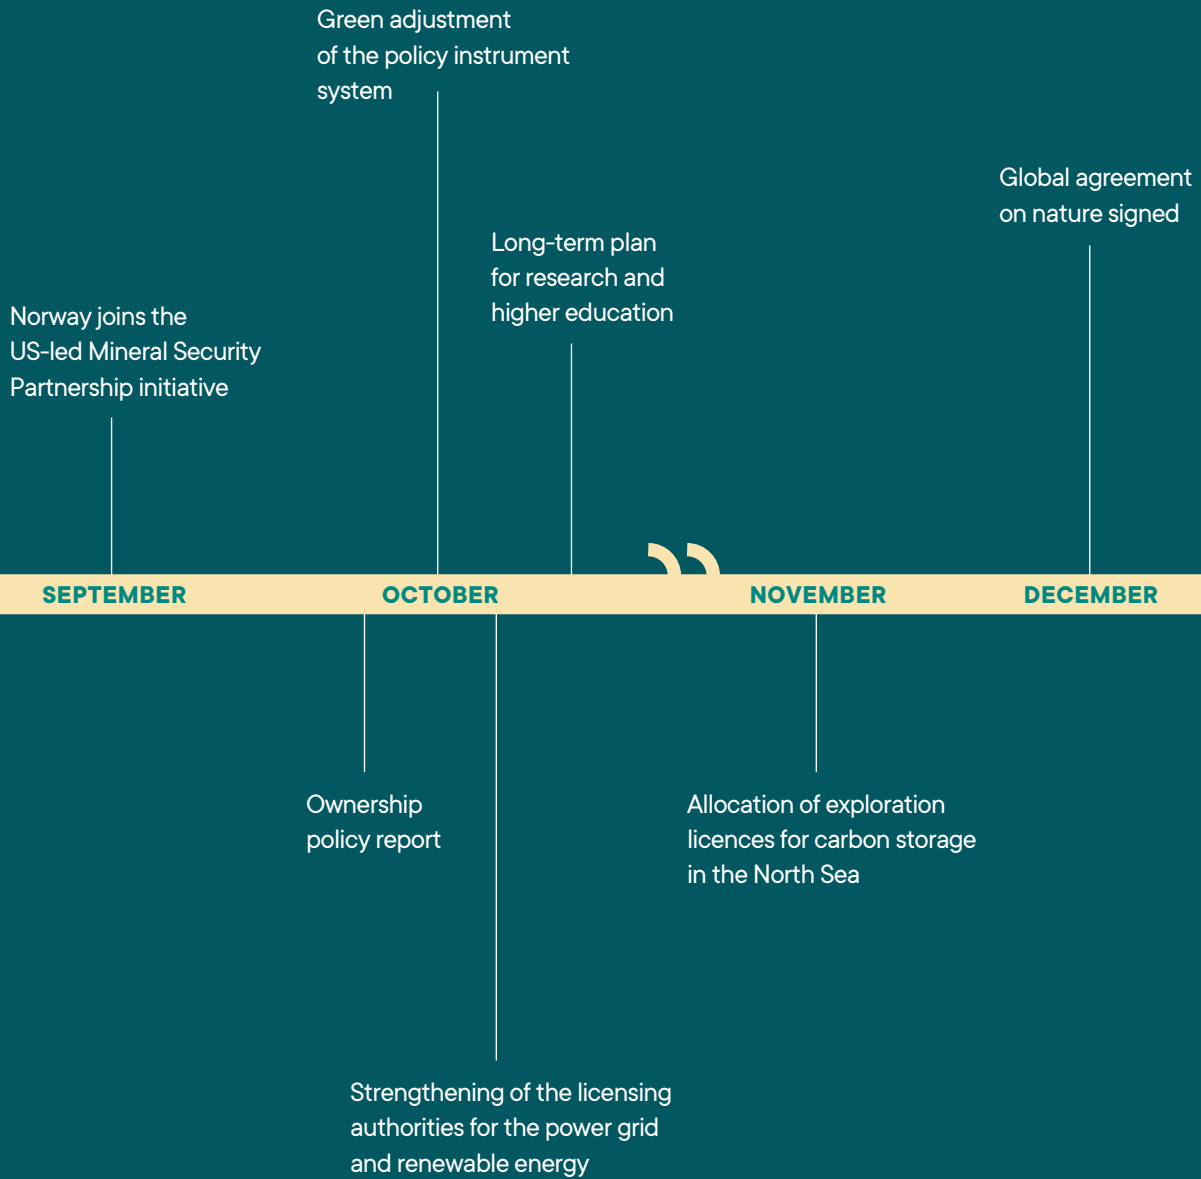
Green adjustment of the policy instrument system

Global agreement on nature signed

Long-term plan for research and higher education

Norway joins the US-led Mineral Security Partnership initiative

SEPTEMBER

OCTOBER

NOVEMBER

DECEMBER

Ownership policy report

Allocation of exploration licences for carbon storage in the North Sea

Strengthening of the licensing authorities for the power grid and renewable energy